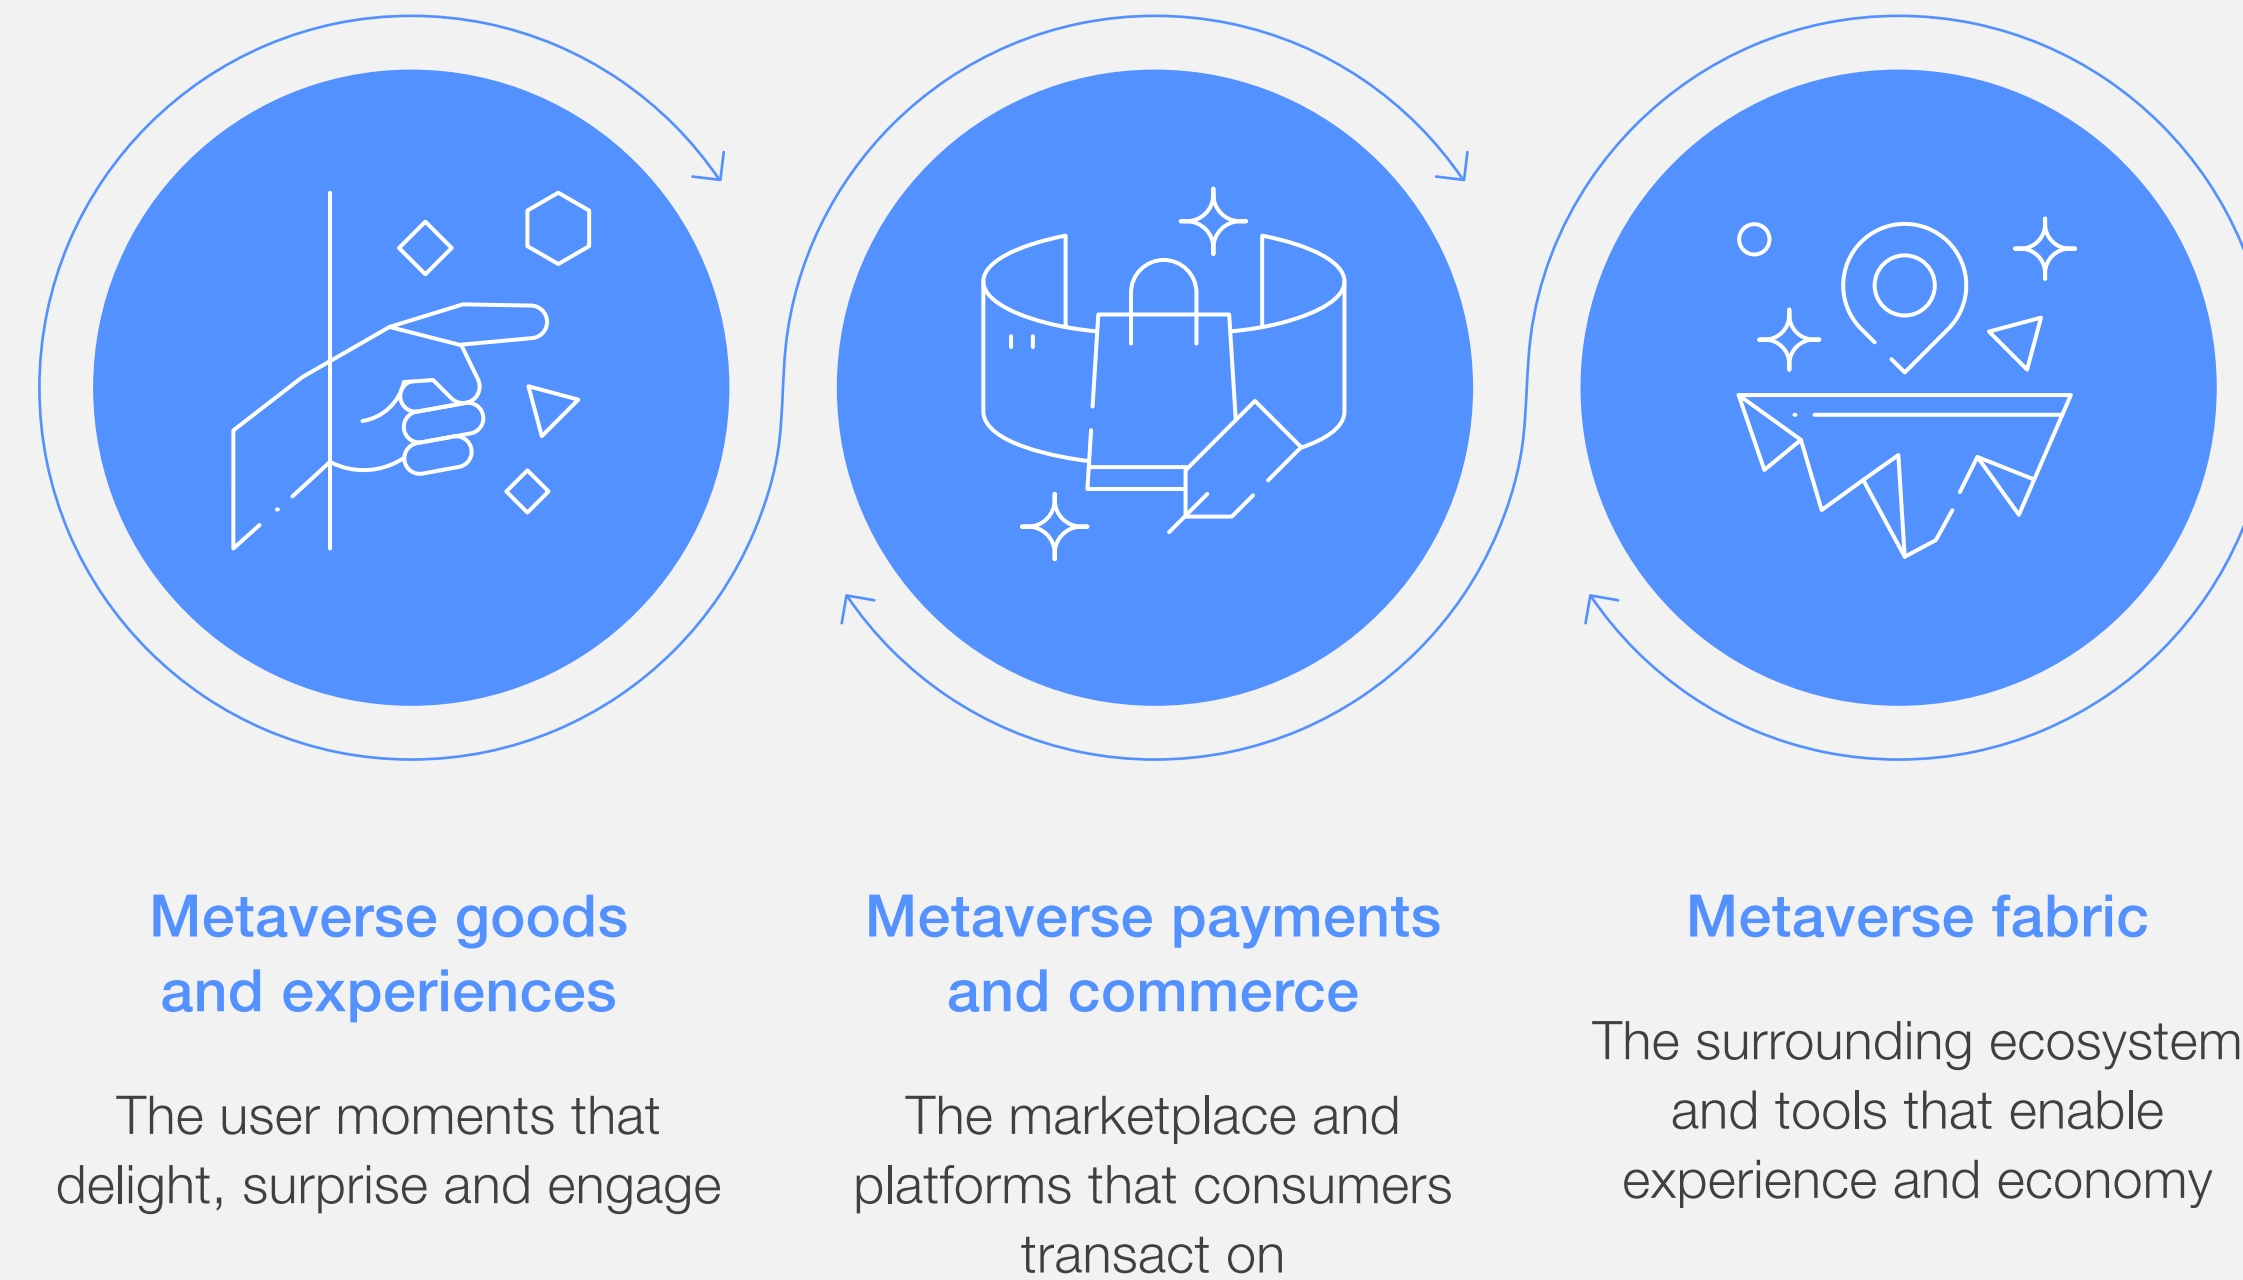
Metaverse goods and experiences

The user moments that delight, surprise and engage

Metaverse payments and commerce

The marketplace and platforms that consumers transact on

Metaverse fabric

The surrounding ecosystem and tools that enable experience and economy